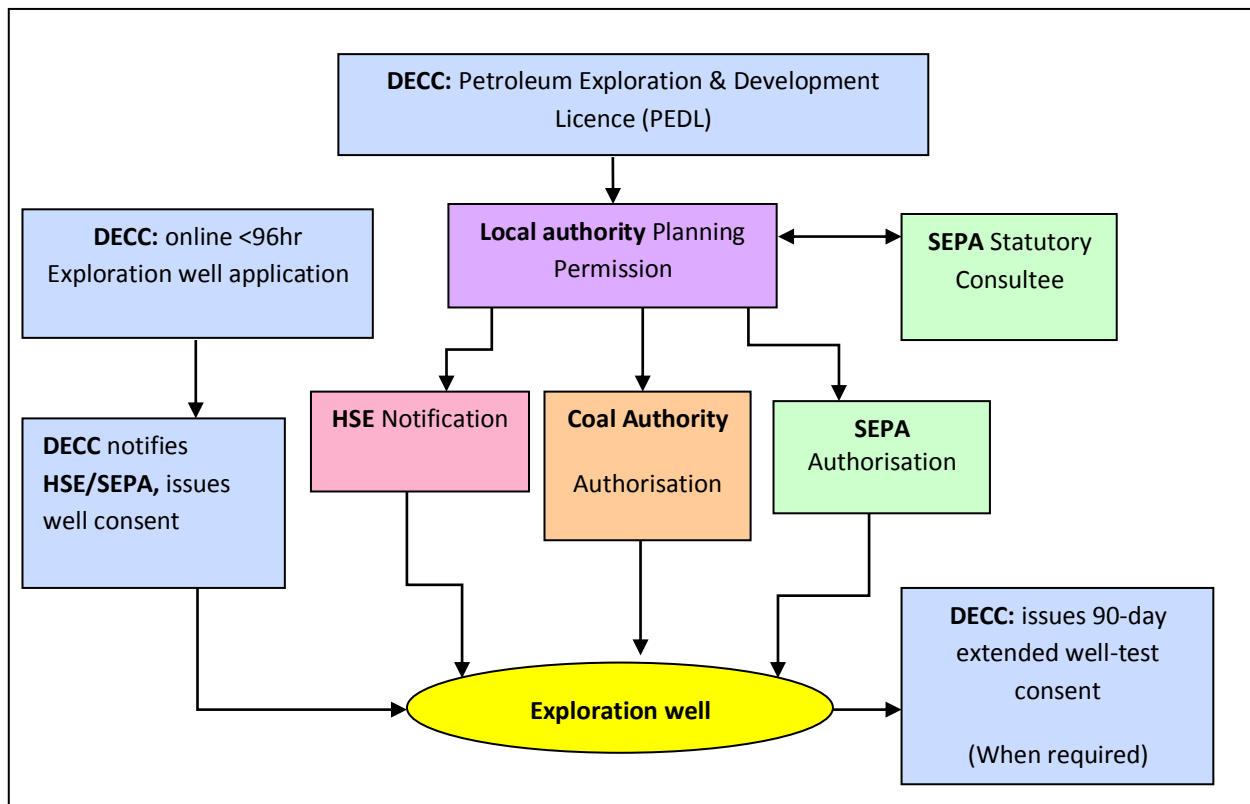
DECC: Petroleum Exploration & Development Licence (PEDL)

DECC: online <96hr Exploration well application

Local authority Planning Permission

SEPA Statutory Consultee

DECC notifies HSE/SEPA, issues well consent

HSE Notification

Coal Authority Authorisation

SEPA Authorisation

Exploration well

DECC: issues 90-day extended well-test consent

(When required)